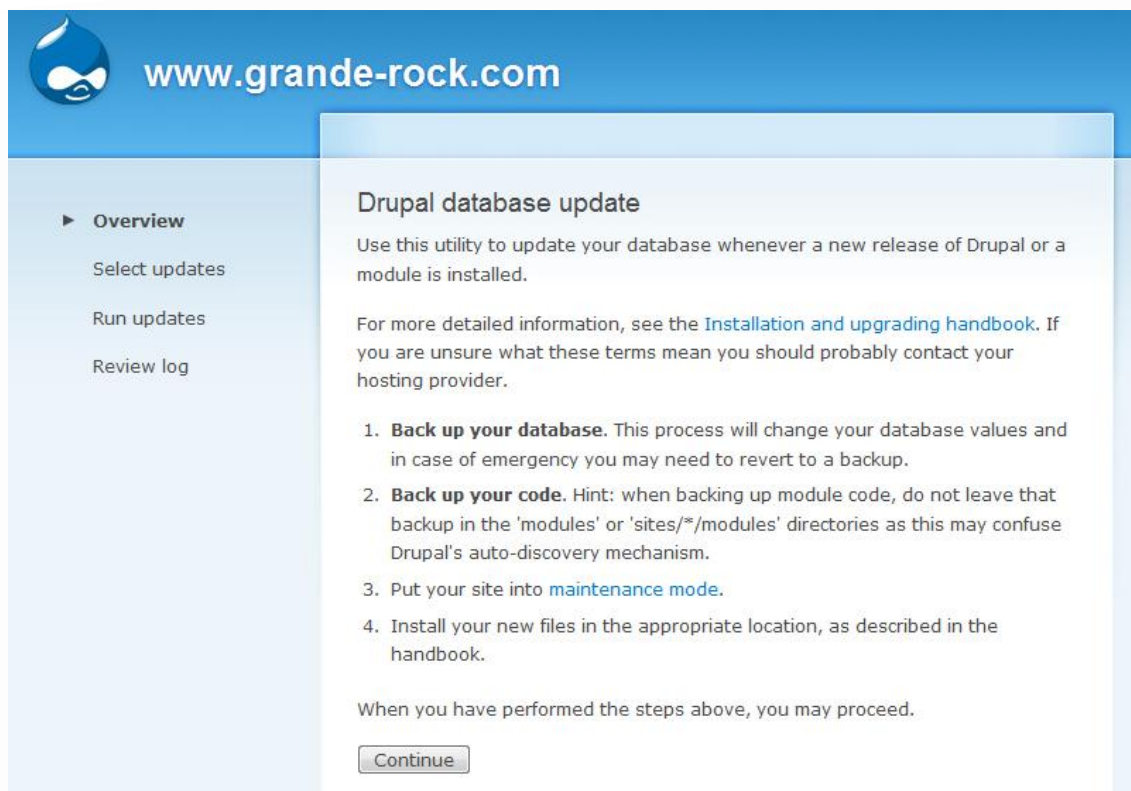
www.grande-rock.com

Overview
Select updates
Run updates
Review log

Drupal database update

Use this utility to update your database whenever a new release of Drupal or a module is installed.

For more detailed information, see the Installation and upgrading handbook. If you are unsure what these terms mean you should probably contact your hosting provider.

1. **Back up your database**. This process will change your database values and in case of emergency you may need to revert to a backup.
2. **Back up your code**. Hint: when backing up module code, do not leave that backup in the 'modules' or 'sites/*/modules' directories as this may confuse Drupal's auto-discovery mechanism.
3. Put your site into maintenance mode.
4. Install your new files in the appropriate location, as described in the handbook.

When you have performed the steps above, you may proceed.

Continue